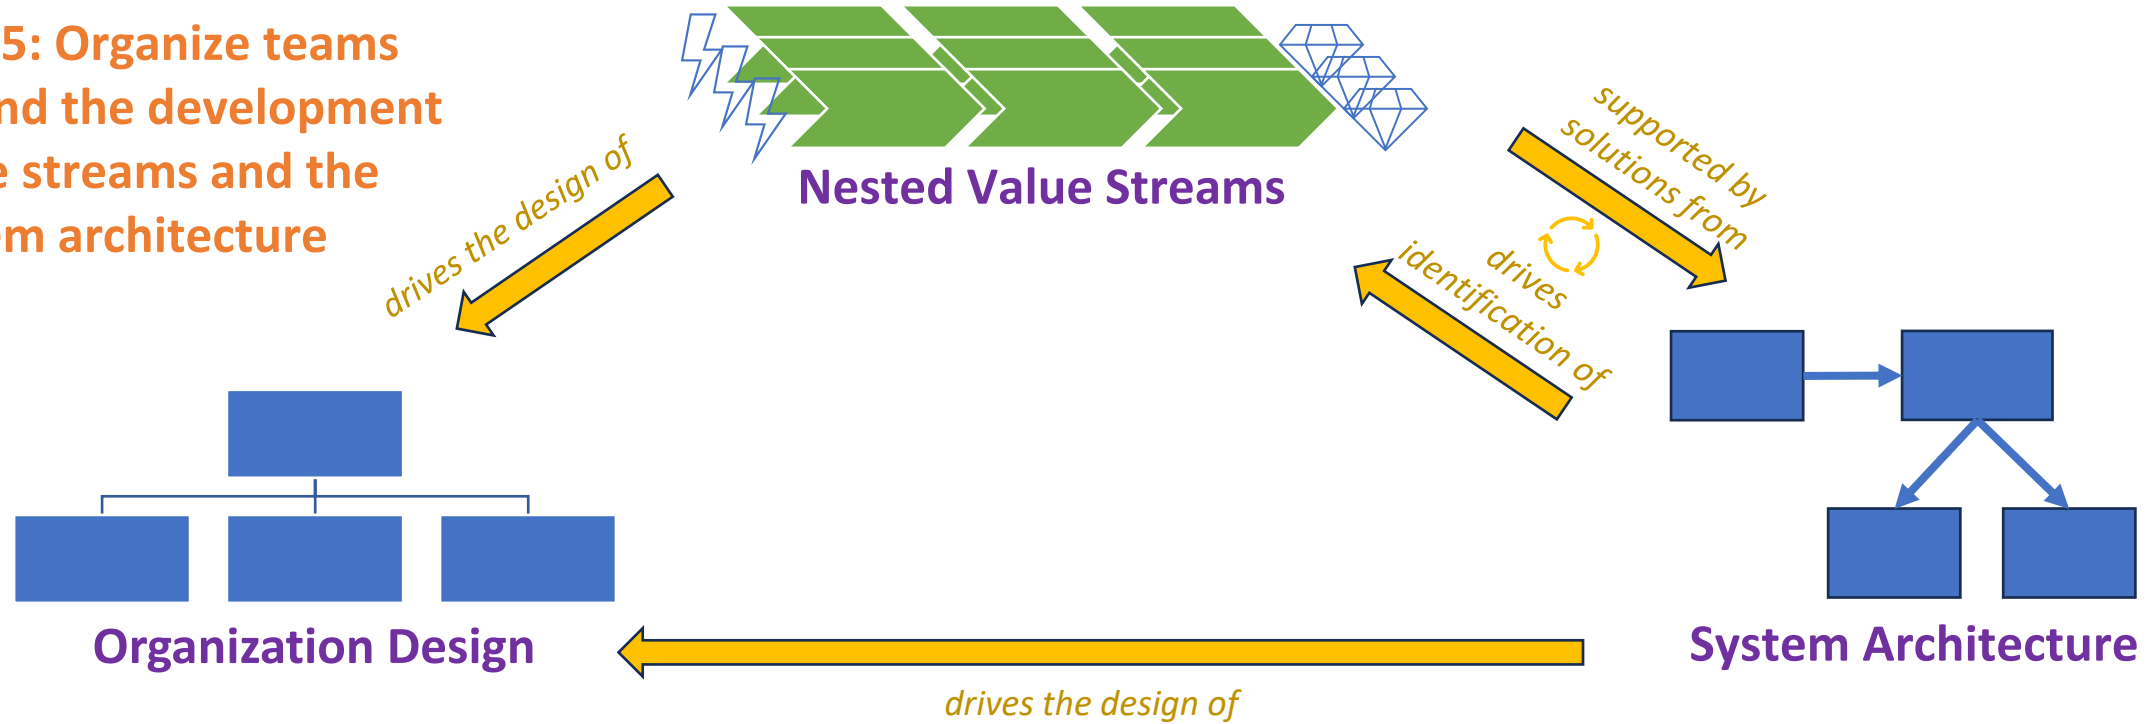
5: Organize teams
nd the development
e streams and the
m architecture

Nested Value Streams

drives the design of

supported by solutions from

drives identification of

Organization Design

System Architecture

drives the design of